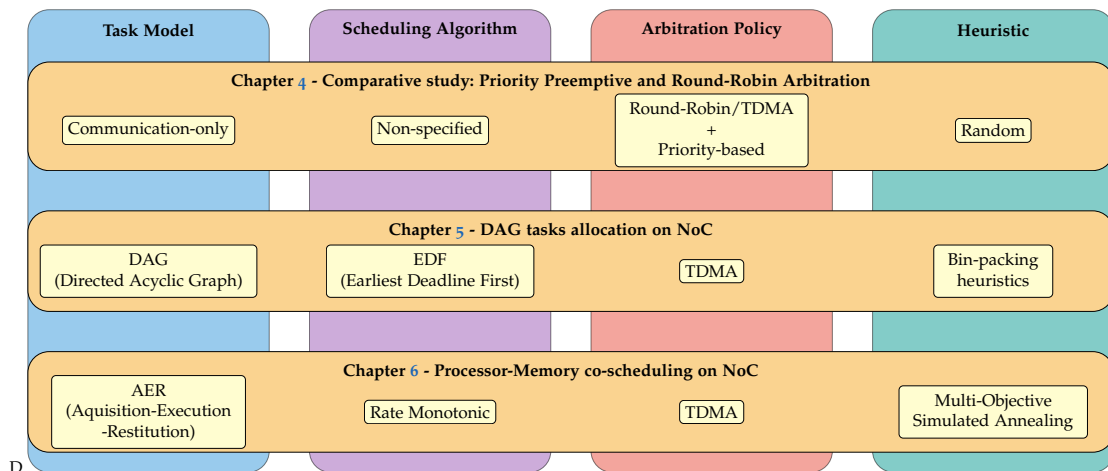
Task Model

Scheduling Algorithm

Arbitration Policy

Heuristic

Chapter 4 - Comparative study: Priority Preemptive and Round-Robin Arbitration

Communication-only

Non-specified

Round-Robin/TDMA + Priority-based

Random

Chapter 5 - DAG tasks allocation on NoC

DAG (Directed Acyclic Graph)

EDF (Earliest Deadline First)

TDMA

Bin-packing heuristics

Chapter 6 - Processor-Memory co-scheduling on NoC

AER (Aquisition-Execution -Restitution)

Rate Monotonic

TDMA

Multi-Objective Simulated Annealing

D